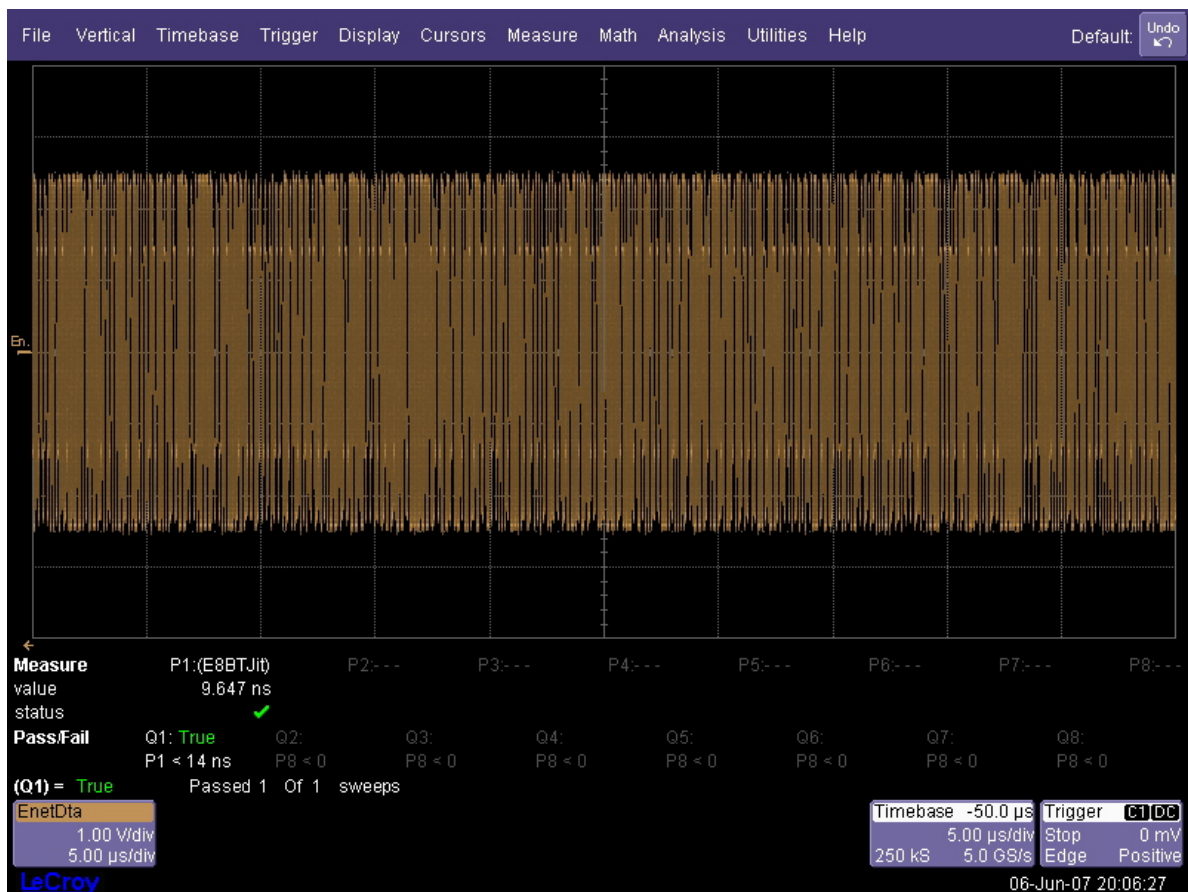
File Vertical Timebase Trigger Display Cursors Measure Math Analysis Utilities Help Default Undo

En.

Measure P1:(E8BTJit) P2:--- P3:--- P4:--- P5:--- P6:--- P7:--- P8:---
value 9.647 ns
status ✔
Pass/Fail Q1: True Q2: Q3: Q4: Q5: Q6: Q7: Q8:
P1 < 14 ns P8 < 0 P8 < 0 P8 < 0 P8 < 0 P8 < 0 P8 < 0 P8 < 0
(Q1) = True Passed 1 Of 1 sweeps

EnetDta
1.00 V/div
5.00 µs/div

Timebase -50.0 µs
5.00 µs/div
250 kS 5.0 GS/s

Trigger C1 DC
Stop 0 mV
Edge Positive

LeCroy
06-Jun-07 20:06:27